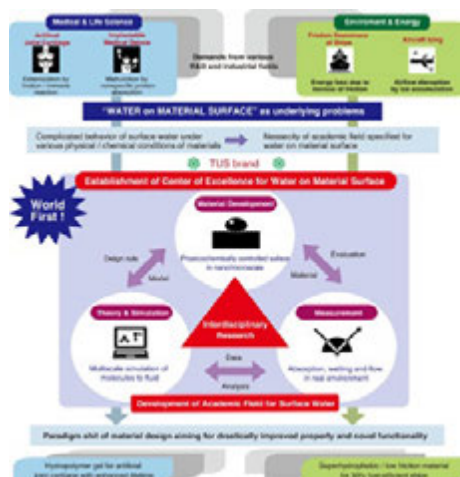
Medical & Life Science

Artificial Joint Cartilage

Implantable Medical Device

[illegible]

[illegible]

Demands from various R&D and industrial fields

Environment & Energy

Friction Resistance of Skiers

Aircraft Icing

Energy loss due to friction of friction

Airflow disruption by ice accumulation

"WATER on MATERIAL SURFACE" as underlying problems

Complicated behavior of surface water under various physical / chemical conditions of materials

Necessity of academic field specified for water on material surface

TUS brand

Establishment of Center of Excellence for Water on Material Surface

World First !

Material Development

Physicochemically controlled surface in nanometer scale

Design rule

Model

Evaluation

Material

Interdisciplinary Research

Theory & Simulation

Multiscale simulation of molecules to fluid

Measurement

Adsorption, wetting and flow in real environment

Data

Analysis

Development of Academic Field for Surface Water

Paradigm shift of material design aiming for drastically improved property and novel functionality

Hydropolymer gel for artificial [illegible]

Superhydrophobic / low friction material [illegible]